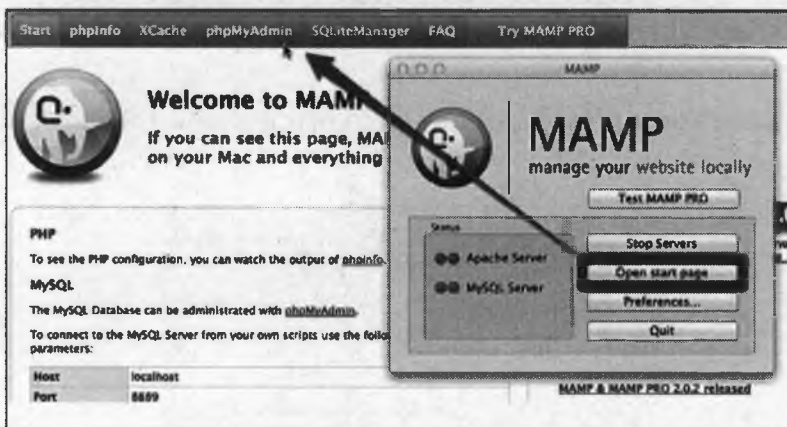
Start phpinfo XCache phpMyAdmin SQLiteManager FAQ Try MAMP PRO

Welcome to MAMP

If you can see this page, MAMP on your Mac and everything

PHP

To see the PHP configuration, you can watch the output of phpinfo.

MySQL

The MySQL Database can be administrated with phpMyAdmin.

To connect to the MySQL Server from your own scripts use the follo parameters:

| Host | localhost |
|---|---|
| Port | 8889 |

MAMP & MAMP PRO 2.0.2 released

MAMP

MAMP

manage your website locally

Test MAMP PRO

Status

Apache Server

MySQL Server

Stop Servers

Open start page

Preferences...

Quit